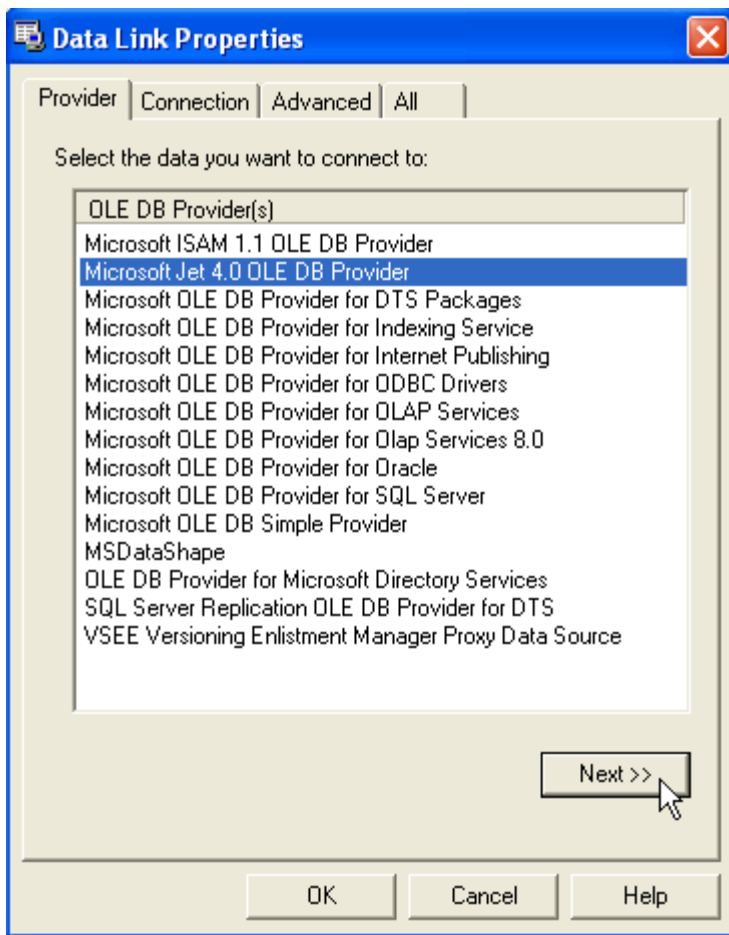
Data Link Properties

Provider | Connection | Advanced | All

Select the data you want to connect to:

OLE DB Provider(s)
Microsoft ISAM 1.1 OLE DB Provider
Microsoft Jet 4.0 OLE DB Provider
Microsoft OLE DB Provider for DTS Packages
Microsoft OLE DB Provider for Indexing Service
Microsoft OLE DB Provider for Internet Publishing
Microsoft OLE DB Provider for ODBC Drivers
Microsoft OLE DB Provider for OLAP Services
Microsoft OLE DB Provider for Olap Services 8.0
Microsoft OLE DB Provider for Oracle
Microsoft OLE DB Provider for SQL Server
Microsoft OLE DB Simple Provider
MSDataShape
OLE DB Provider for Microsoft Directory Services
SQL Server Replication OLE DB Provider for DTS
VSEE Versioning Enlistment Manager Proxy Data Source

Next >>

OK | Cancel | Help